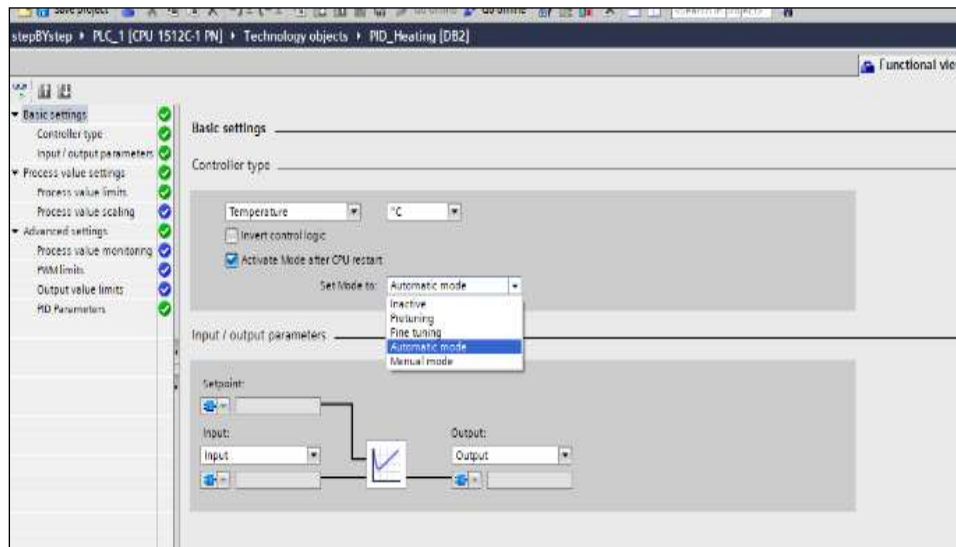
Save project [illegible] Go online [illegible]

stepBYstep ▸ PLC_1 [CPU 1512C-1 PN] ▸ Technology objects ▸ PID_Heating [DB2]

Functional vie

Basic settings
Controller type
Input / output parameters
Process value settings
Process value limits
Process value scaling
Advanced settings
Process value monitoring
PWM limits
Output value limits
PID Parameters

Basic settings

Controller type

Temperature
°C
Invert control logic
Activate Mode after CPU restart
Set Mode to: Automatic mode
Inactive
Pretuning
Fine tuning
Automatic mode
Manual mode

Input / output parameters

Setpoint:
Input:
Input
Output:
Output